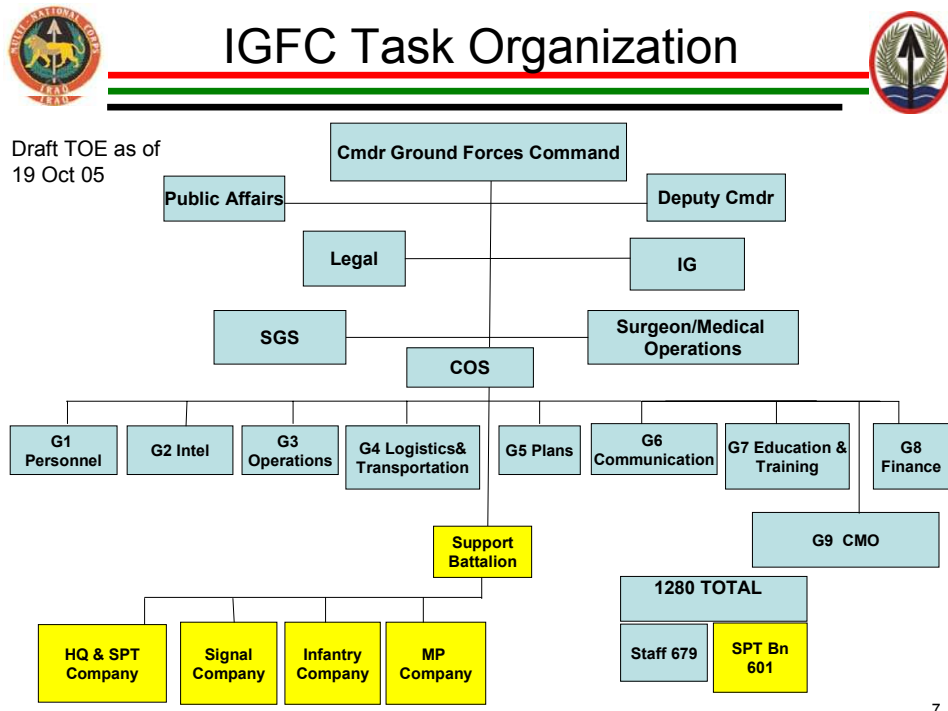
MULTI-NATIONAL CORPS IRAQ

IGFC Task Organization

Draft TOE as of 19 Oct 05

Cmdr Ground Forces Command

Public Affairs

Deputy Cmdr

Legal

IG

SGS

Surgeon/Medical Operations

COS

G1 Personnel

G2 Intel

G3 Operations

G4 Logistics& Transportation

G5 Plans

G6 Communication

G7 Education & Training

G8 Finance

G9 CMO

Support Battalion

HQ & SPT Company

Signal Company

Infantry Company

MP Company

1280 TOTAL

Staff 679

SPT Bn 601

7